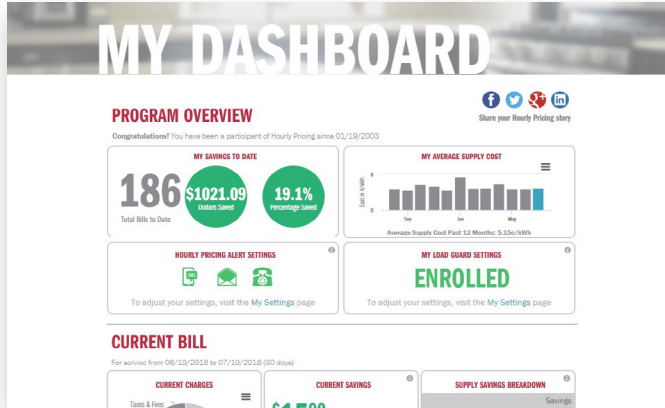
MY DASHBOARD

PROGRAM OVERVIEW

Share your Hourly Pricing story

Congratulations! You have been a participant of Hourly Pricing since 01/19/2003

MY SAVINGS TO DATE

186
Total Bills to Date

$1021.09
Dollars Saved

19.1%
Percentage Saved

MY AVERAGE SUPPLY COST

Cost in ¢/kWh

6

0

Sep

Jan

May

Average Supply Cost Past 12 Months: 5.15¢/kWh

HOURLY PRICING ALERT SETTINGS

To adjust your settings, visit the My Settings page

MY LOAD GUARD SETTINGS

ENROLLED

To adjust your settings, visit the My Settings page

CURRENT BILL

For service from 06/19/2018 to 07/19/2018 (30 days)

CURRENT CHARGES

Taxes & Fees

CURRENT SAVINGS

$1.5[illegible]

SUPPLY SAVINGS BREAKDOWN

Savings